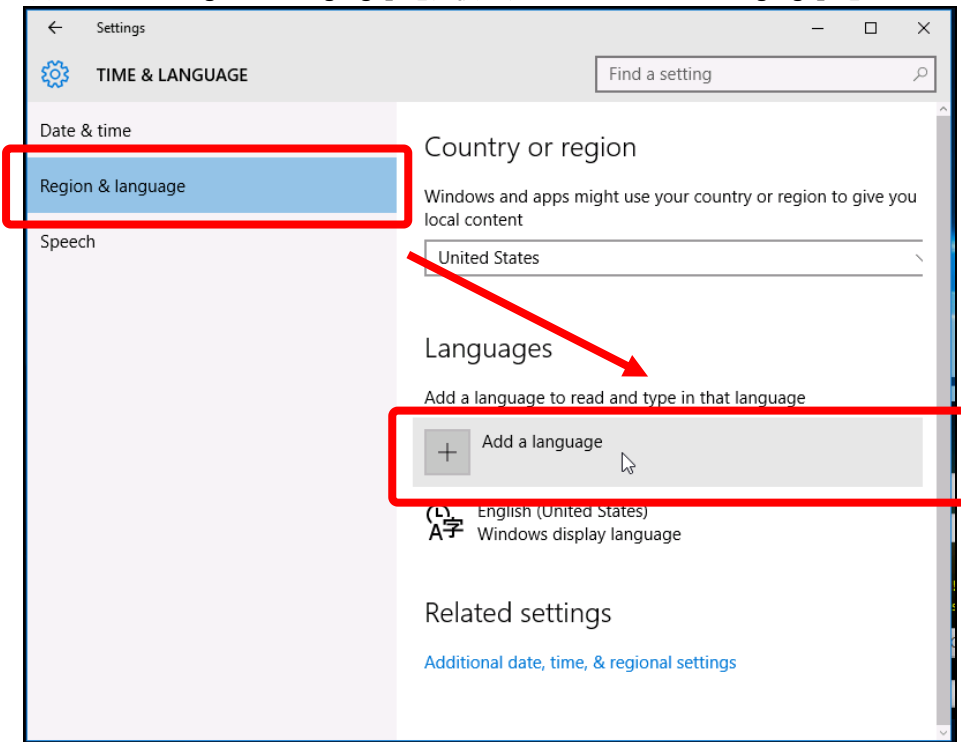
Settings

TIME & LANGUAGE

Find a setting

Date & time

Region & language

Speech

Country or region

Windows and apps might use your country or region to give you local content

United States

Languages

Add a language to read and type in that language

Add a language

English (United States)
Windows display language

Related settings

Additional date, time, & regional settings